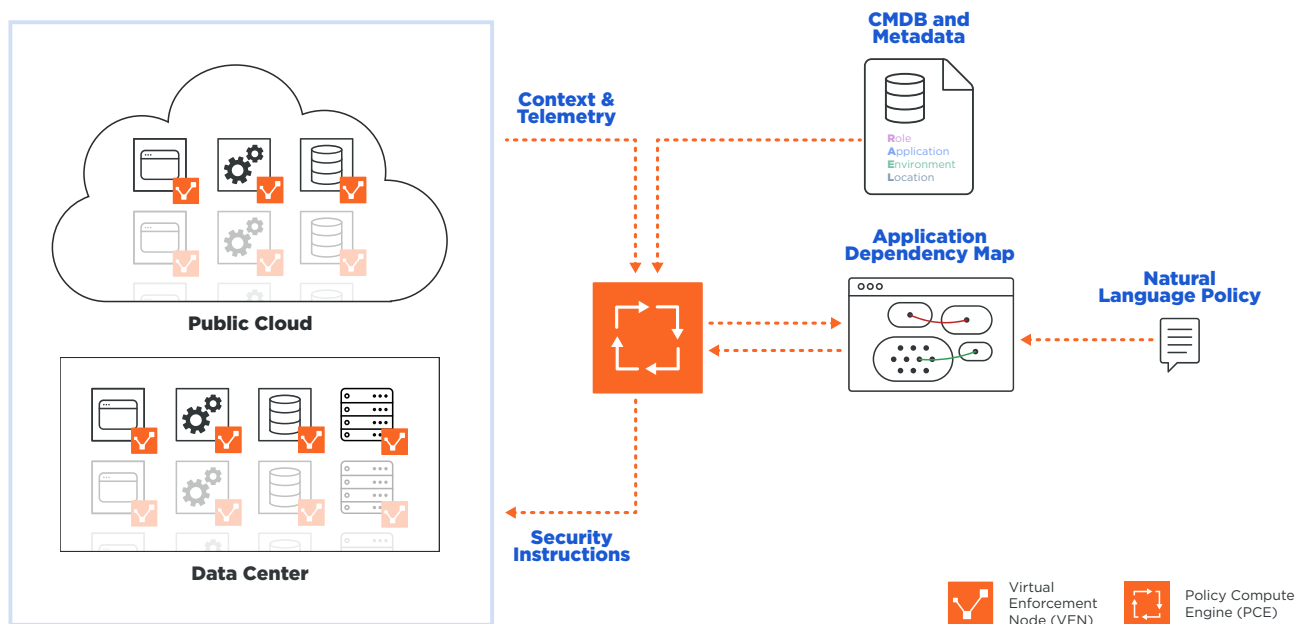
CMDB and Metadata

Context & Telemetry

Role
Application
Environment
Location

Application Dependency Map

Natural Language Policy

Public Cloud

Data Center

Security Instructions

Virtual Enforcement Node (VEN)

Policy Compute Engine (PCE)